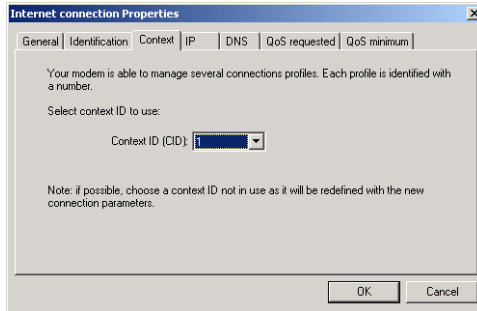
Internet connection Properties

General | Identification | Context | IP | DNS | QoS requested | QoS minimum

Your modem is able to manage several connections profiles. Each profile is identified with a number.

Select context ID to use:

Context ID (CID): 1

Note: if possible, choose a context ID not in use as it will be redefined with the new connection parameters.

OK Cancel